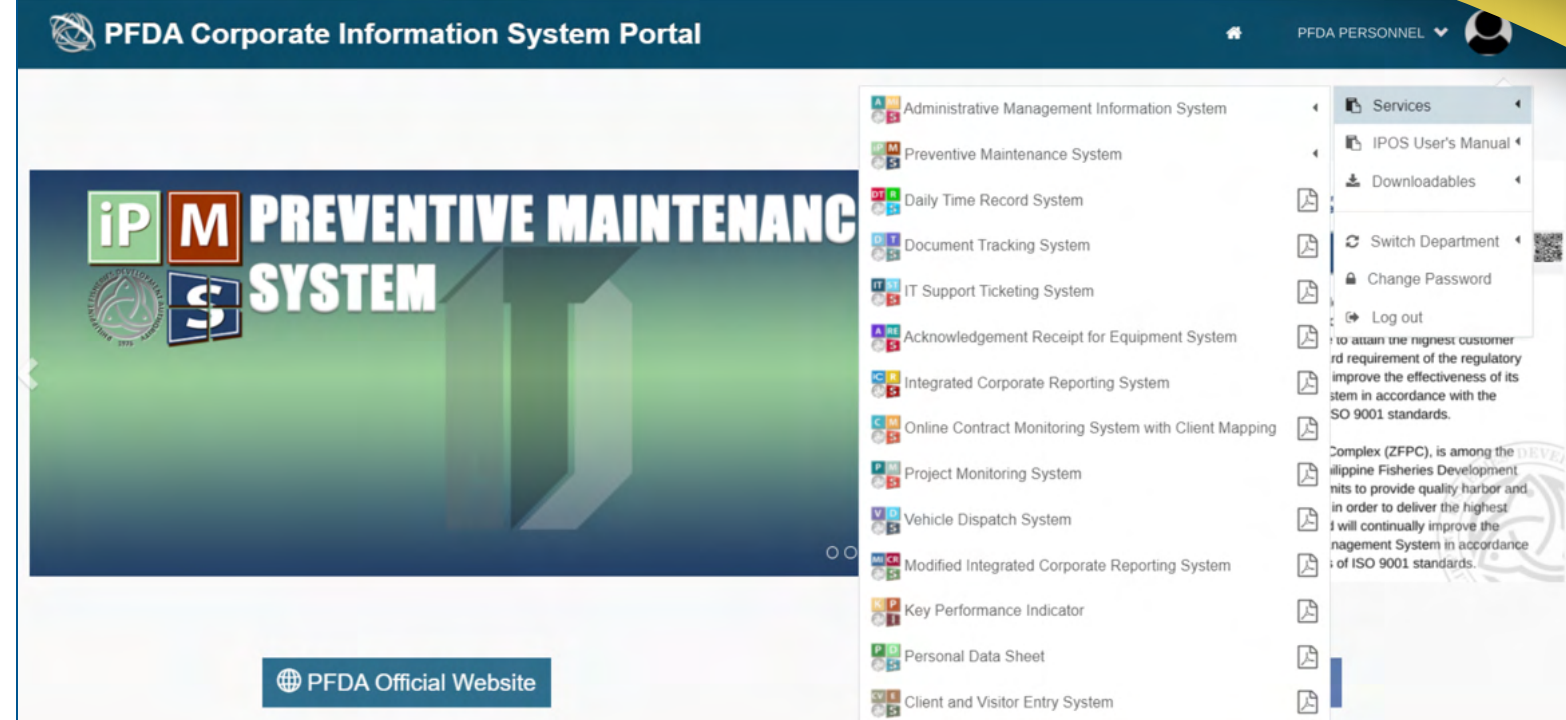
PFDA Corporate Information System Portal

PFDA PERSONNEL

iP M S PREVENTIVE MAINTENANC SYSTEM

PFDA Official Website

Administrative Management Information System
Preventive Maintenance System
Daily Time Record System
Document Tracking System
IT Support Ticketing System
Acknowledgement Receipt for Equipment System
Integrated Corporate Reporting System
Online Contract Monitoring System with Client Mapping
Project Monitoring System
Vehicle Dispatch System
Modified Integrated Corporate Reporting System
Key Performance Indicator
Personal Data Sheet
Client and Visitor Entry System

Services
IPOS User's Manual
Downloadables
Switch Department
Change Password
Log out

to attain the highest customer rd requirement of the regulatory improve the effectiveness of its stem in accordance with the SO 9001 standards.

Complex (ZFPC), is among the ilippine Fisheries Development mits to provide quality harbor and in order to deliver the highest d will continually improve the nagement System in accordance s of ISO 9001 standards.